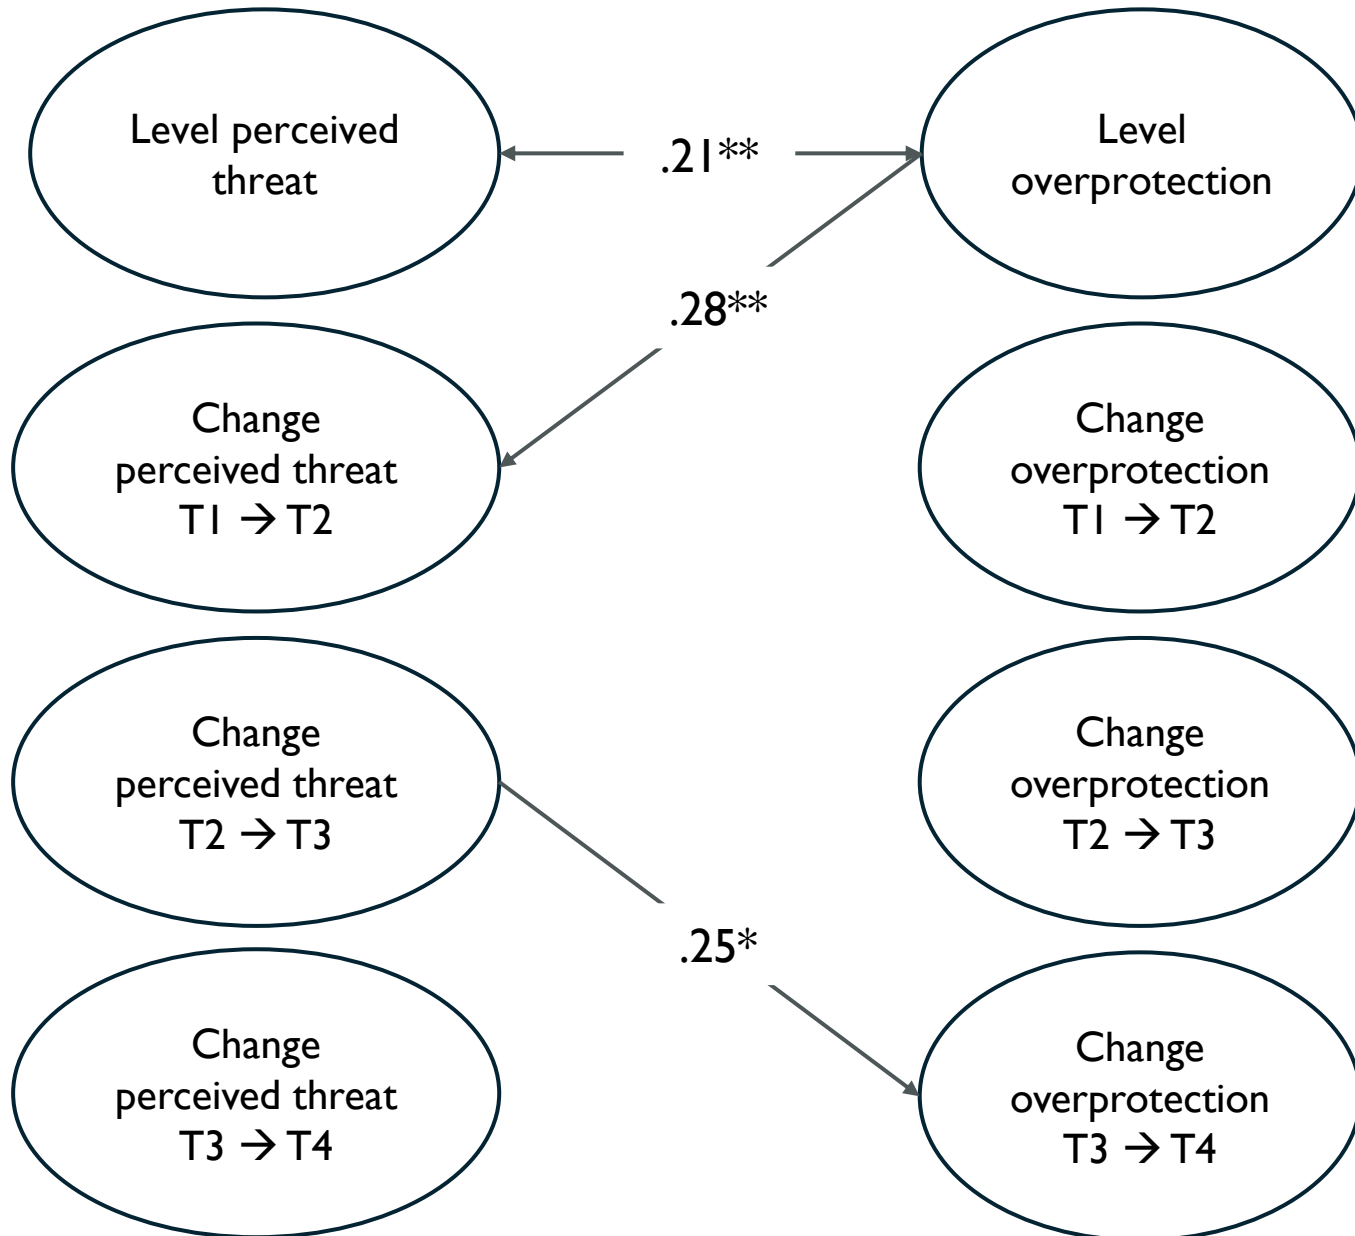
Level perceived threat

.21**

Level overprotection

.28**

Change perceived threat T1 → T2

Change overprotection T1 → T2

Change perceived threat T2 → T3

Change overprotection T2 → T3

.25*

Change perceived threat T3 → T4

Change overprotection T3 → T4